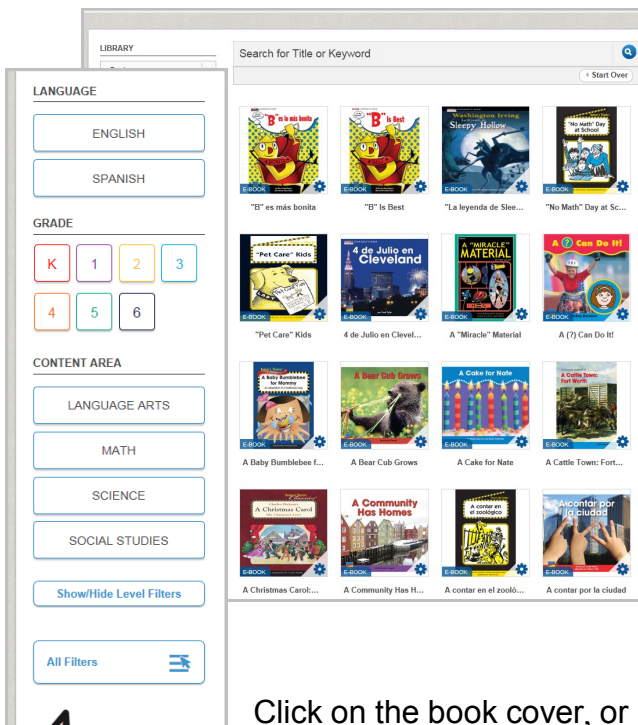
LIBRARY

Search for Title or Keyword

‹ Start Over

LANGUAGE

ENGLISH

SPANISH

GRADE

K
1
2
3
4
5
6

CONTENT AREA

LANGUAGE ARTS

MATH

SCIENCE

SOCIAL STUDIES

Show/Hide Level Filters

All Filters

"B" es la más bonita
E-BOOK
"B" es más bonita

"B" Is Best
E-BOOK
"B" Is Best

Washington Irving
Sleepy Hollow
E-BOOK
"La leyenda de Slee...

"No Math" Day at School
E-BOOK
"No Math" Day at Sc...

"Pet Care" Kids
E-BOOK
"Pet Care" Kids

4 de Julio en Cleveland
E-BOOK
4 de Julio en Clevel...

A "Miracle" Material
E-BOOK
A "Miracle" Material

A (?) Can Do It!
E-BOOK
A (?) Can Do It!

A Baby Bumblebee for Mommy
E-BOOK
A Baby Bumblebee f...

A Bear Cub Grows
E-BOOK
A Bear Cub Grows

A Cake for Nate
E-BOOK
A Cake for Nate

A Cattle Town: Fort Worth
E-BOOK
A Cattle Town: Fort...

A Christmas Carol
E-BOOK
A Christmas Carol:...

A Community Has Homes
E-BOOK
A Community Has H...

A contar en el zoológico
E-BOOK
A contar en el zooló...

A contar por la ciudad
E-BOOK
A contar por la ciudad

4

Click on the book cover, or